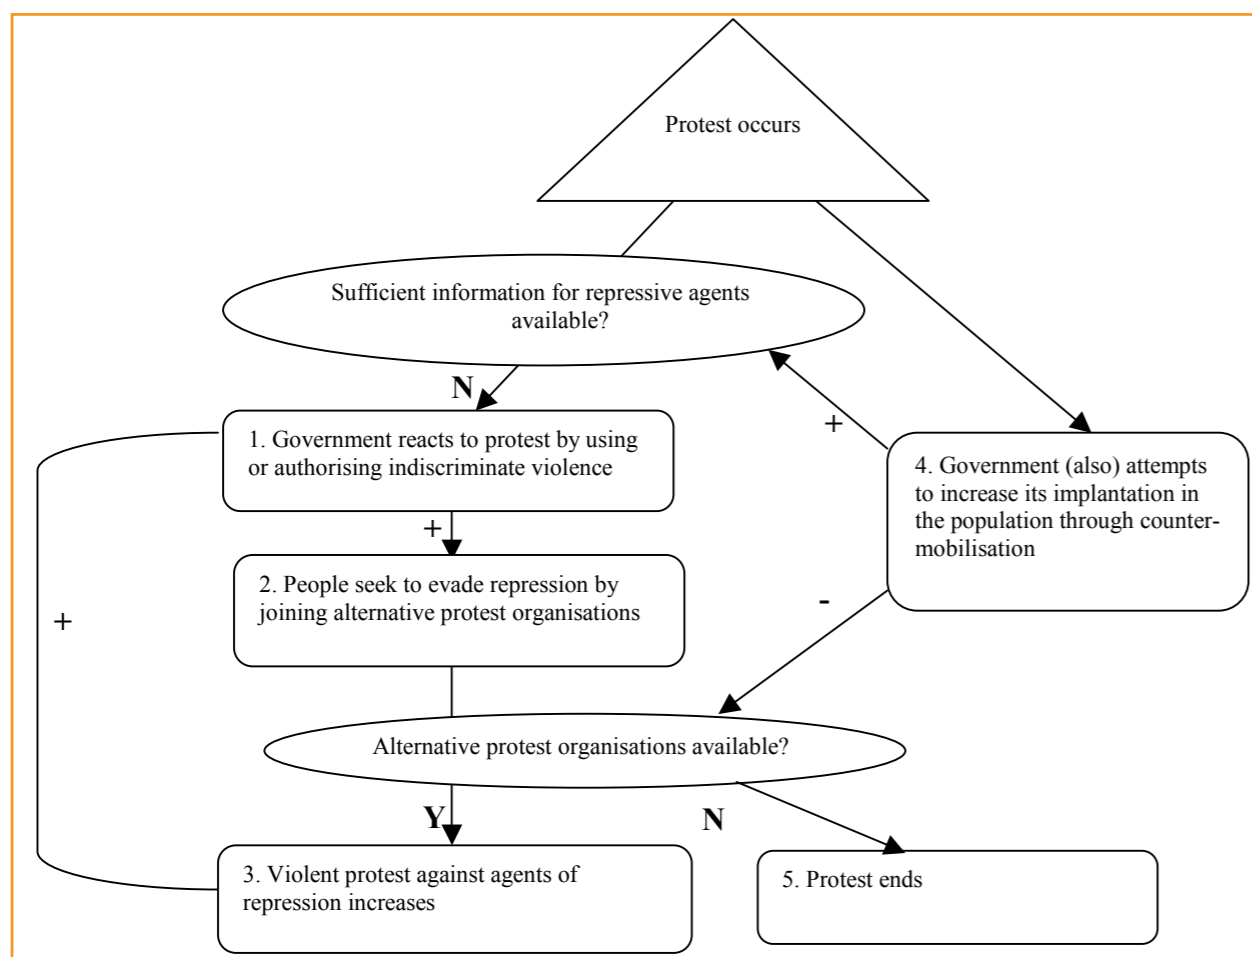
Protest occurs

Sufficient information for repressive agents available?

N

1. Government reacts to protest by using or authorising indiscriminate violence

+

4. Government (also) attempts to increase its implantation in the population through countermobilisation

+

2. People seek to evade repression by joining alternative protest organisations

+

-

Alternative protest organisations available?

Y

N

3. Violent protest against agents of repression increases

5. Protest ends